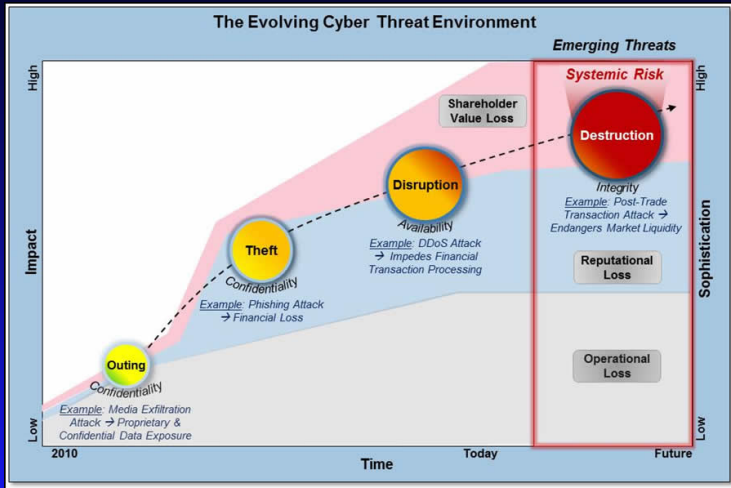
The Evolving Cyber Threat Environment

Emerging Threats

Systemic Risk

High

Impact

Low

High

Sophistication

Low

Shareholder Value Loss

Destruction

Integrity

Example: Post-Trade Transaction Attack → Endangers Market Liquidity

Disruption

Availability

Example: DDoS Attack → Impedes Financial Transaction Processing

Theft

Confidentiality

Example: Phishing Attack → Financial Loss

Outing

Confidentiality

Example: Media Exfiltration Attack → Proprietary & Confidential Data Exposure

Reputational Loss

Operational Loss

2010

Time

Today

Future